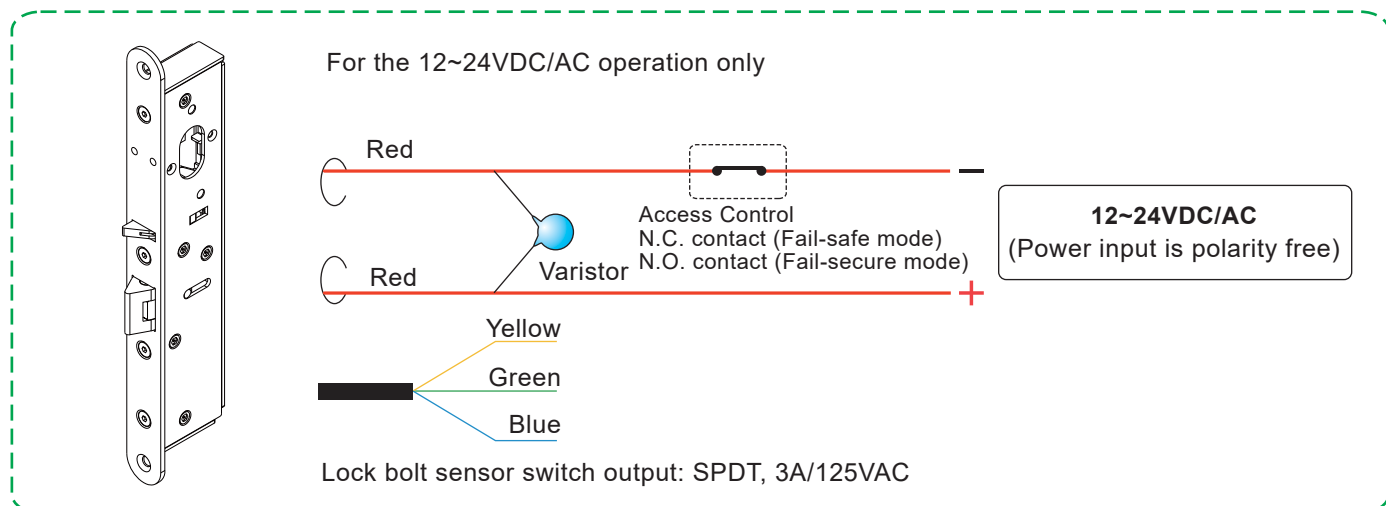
For the 12~24VDC/AC operation only

Red

Red

Varistor

Access Control
N.C. contact (Fail-safe mode)
N.O. contact (Fail-secure mode)

–

+

**12~24VDC/AC**
(Power input is polarity free)

Yellow

Green

Blue

Lock bolt sensor switch output: SPDT, 3A/125VAC